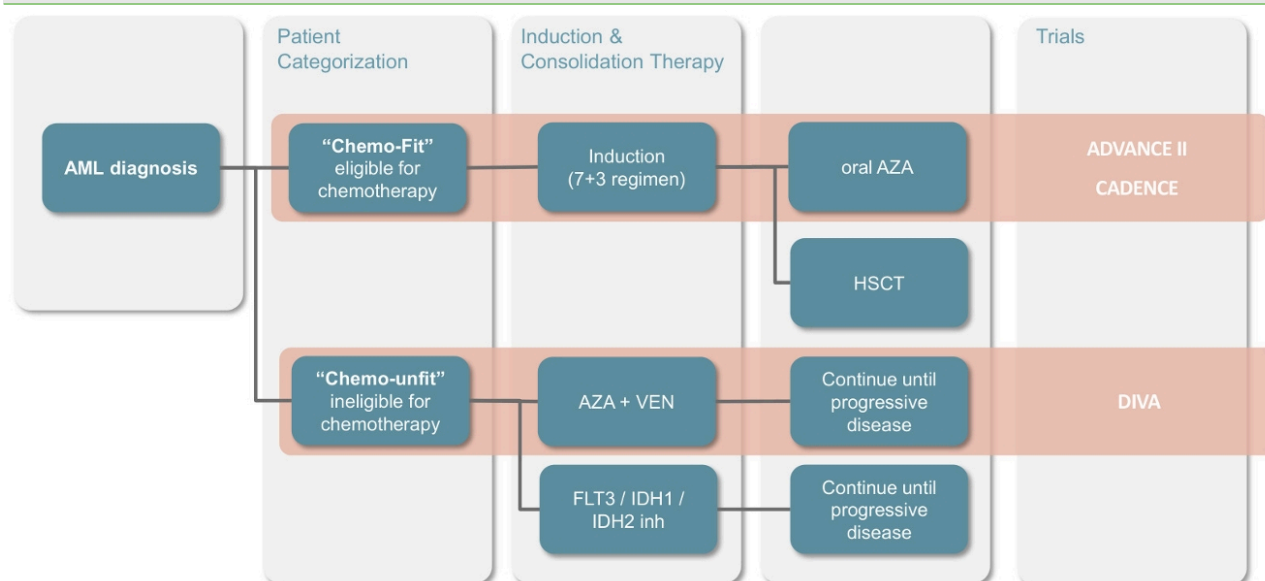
Patient Categorization

Induction & Consolidation Therapy

Trials

AML diagnosis

"Chemo-Fit" eligible for chemotherapy

Induction (7+3 regimen)

oral AZA

ADVANCE II

CADENCE

HSCT

"Chemo-unfit" ineligible for chemotherapy

AZA + VEN

Continue until progressive disease

DIVA

FLT3 / IDH1 / IDH2 inh

Continue until progressive disease